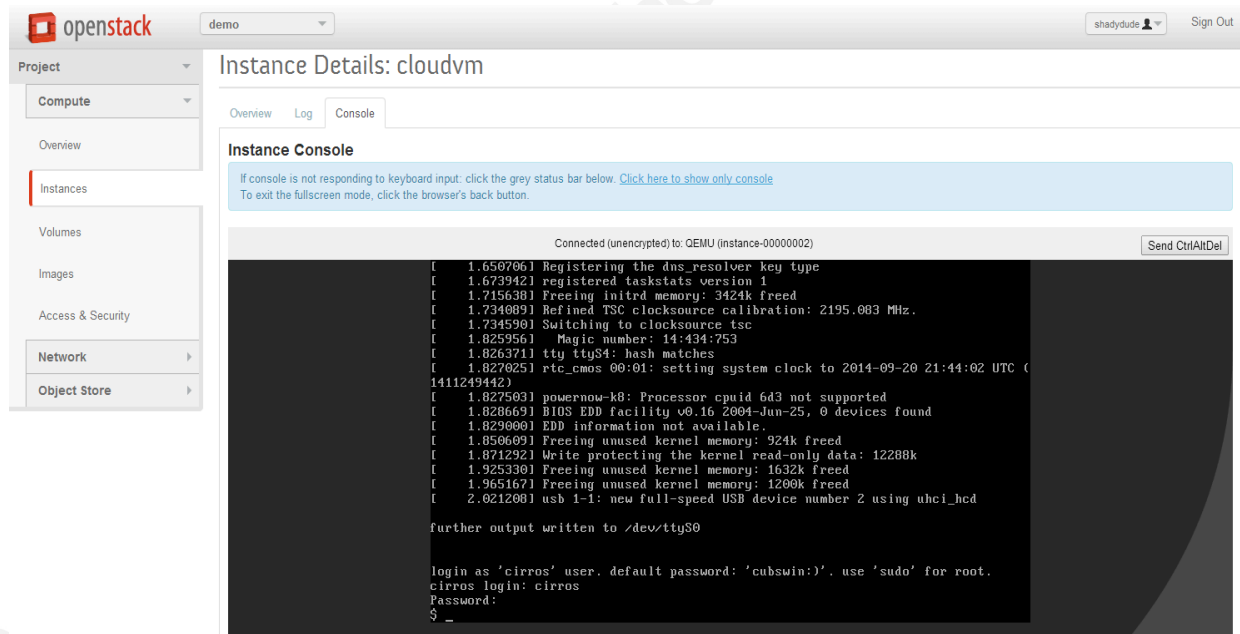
openstack

demo

shadydude

Sign Out

Project

Compute

Overview

Instances

Volumes

Images

Access & Security

Network

Object Store

Instance Details: cloudvm

Overview | Log | Console

Instance Console

If console is not responding to keyboard input: click the grey status bar below. Click here to show only console
To exit the fullscreen mode, click the browser's back button.

Connected (unencrypted) to: QEMU (instance-00000002)

Send CtrlAltDel

[    1.650706] Registering the dns_resolver key type
[    1.673942] registered taskstats version 1
[    1.715638] Freeing initrd memory: 3424k freed
[    1.734089] Refined TSC clocksource calibration: 2195.083 MHz.
[    1.734590] Switching to clocksource tsc
[    1.825956]   Magic number: 14:434:753
[    1.826371] tty ttyS4: hash matches
[    1.827025] rtc_cmos 00:01: setting system clock to 2014-09-20 21:44:02 UTC (1411249442)
[    1.827503] powernow-k8: Processor cpuid 6d3 not supported
[    1.828669] BIOS EDD facility v0.16 2004-Jun-25, 0 devices found
[    1.829000] EDD information not available.
[    1.850609] Freeing unused kernel memory: 924k freed
[    1.871292] Write protecting the kernel read-only data: 12288k
[    1.925330] Freeing unused kernel memory: 1632k freed
[    1.965167] Freeing unused kernel memory: 1200k freed
[    2.021208] usb 1-1: new full-speed USB device number 2 using uhci_hcd

further output written to /dev/ttyS0

login as 'cirros' user. default password: 'cubswin:)'. use 'sudo' for root.
cirros login: cirros
Password:
$ _